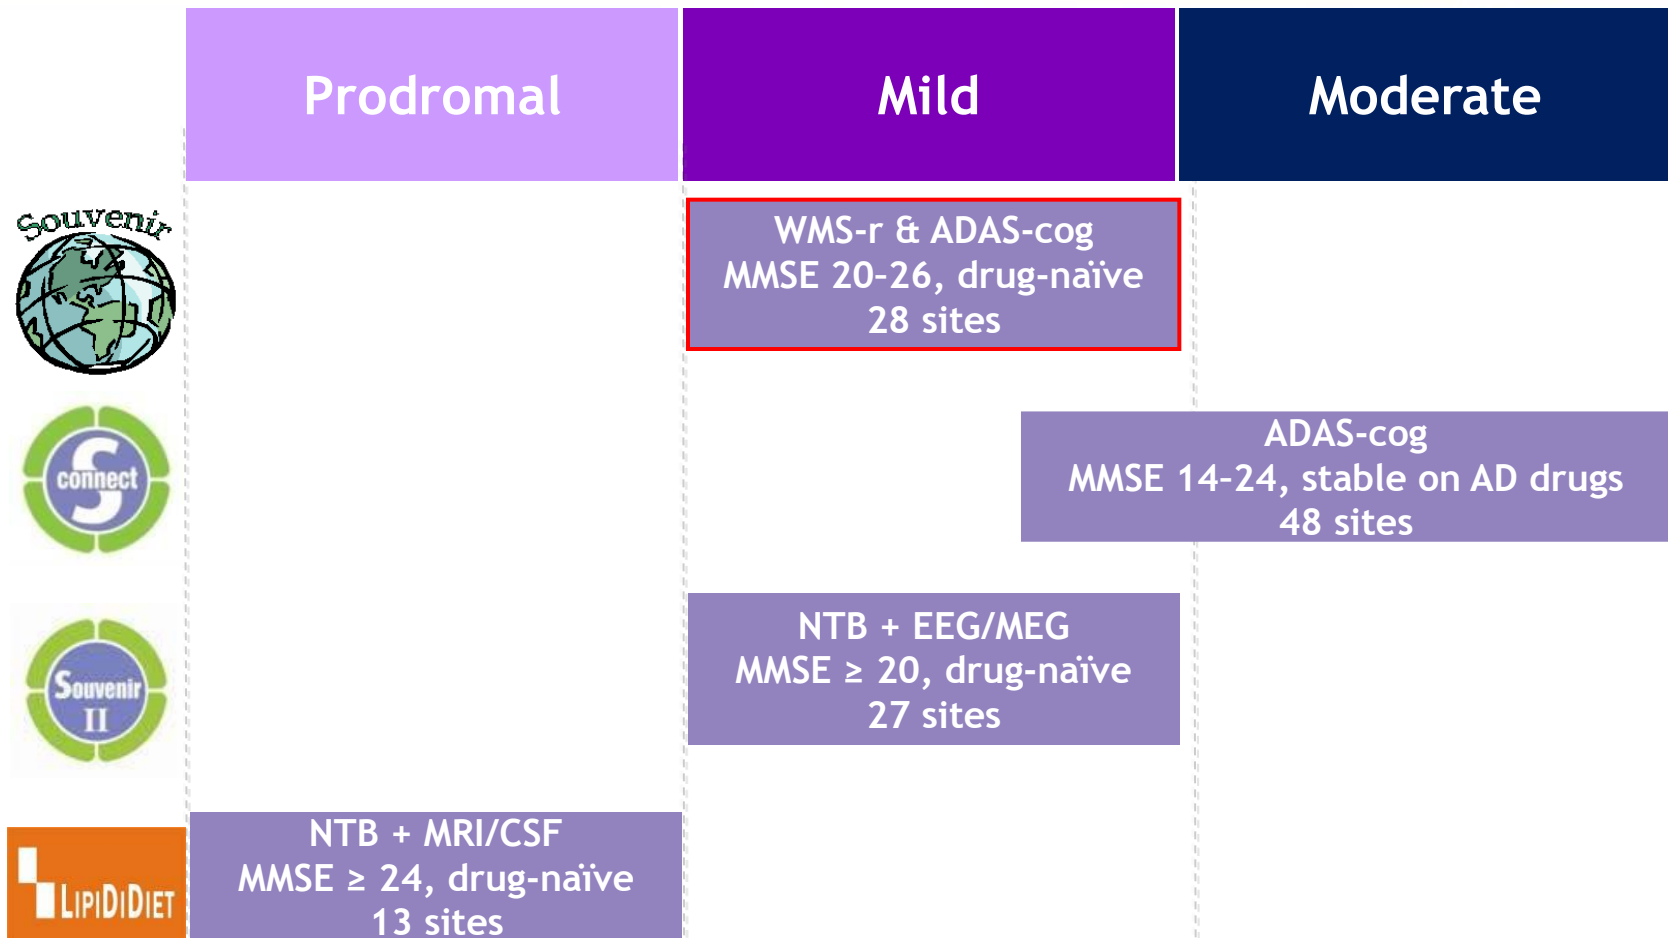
Prodromal

Mild

Moderate

Souvenir

WMS-r & ADAS-cog
MMSE 20-26, drug-naïve
28 sites

connect

ADAS-cog
MMSE 14-24, stable on AD drugs
48 sites

Souvenir II

NTB + EEG/MEG
MMSE ≥ 20, drug-naïve
27 sites

LIPIDIDIET

NTB + MRI/CSF
MMSE ≥ 24, drug-naïve
13 sites